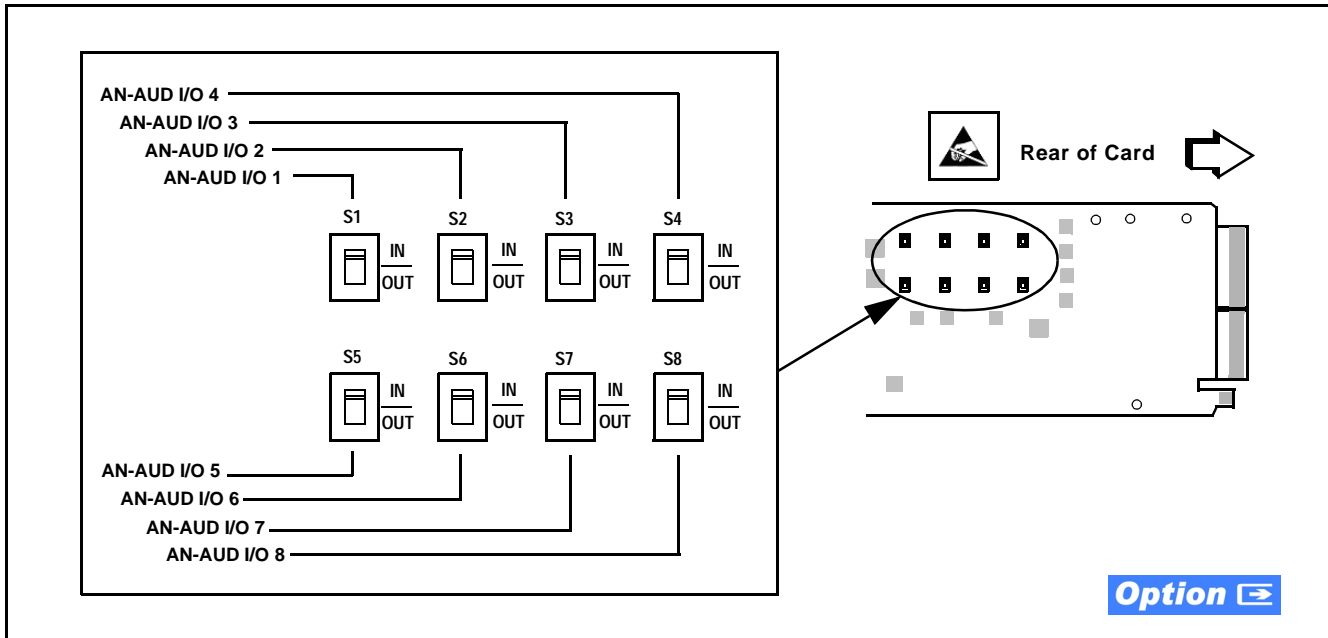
AN-AUD I/O 4
AN-AUD I/O 3
AN-AUD I/O 2
AN-AUD I/O 1

S1
IN
OUT

S2
IN
OUT

S3
IN
OUT

S4
IN
OUT

S5
IN
OUT

S6
IN
OUT

S7
IN
OUT

S8
IN
OUT

AN-AUD I/O 5
AN-AUD I/O 6
AN-AUD I/O 7
AN-AUD I/O 8

Rear of Card

Option